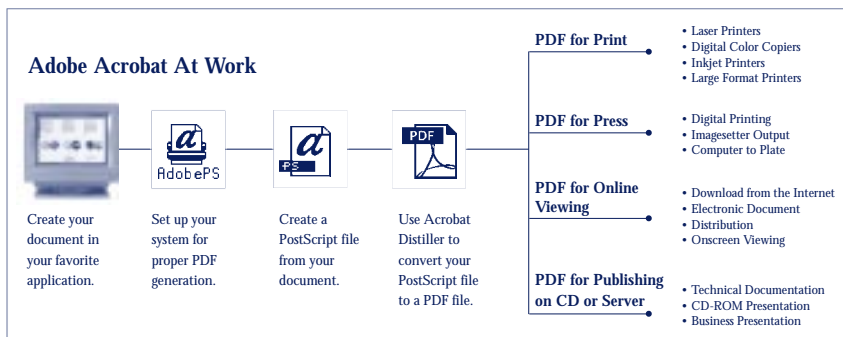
Adobe Acrobat At Work

AdobePS

PS

PDF

Create your document in your favorite application.

Set up your system for proper PDF generation.

Create a PostScript file from your document.

Use Acrobat Distiller to convert your PostScript file to a PDF file.

PDF for Print
• Laser Printers
• Digital Color Copiers
• Inkjet Printers
• Large Format Printers

PDF for Press
• Digital Printing
• Imagesetter Output
• Computer to Plate

PDF for Online Viewing
• Download from the Internet
• Electronic Document
• Distribution
• Onscreen Viewing

PDF for Publishing on CD or Server
• Technical Documentation
• CD-ROM Presentation
• Business Presentation